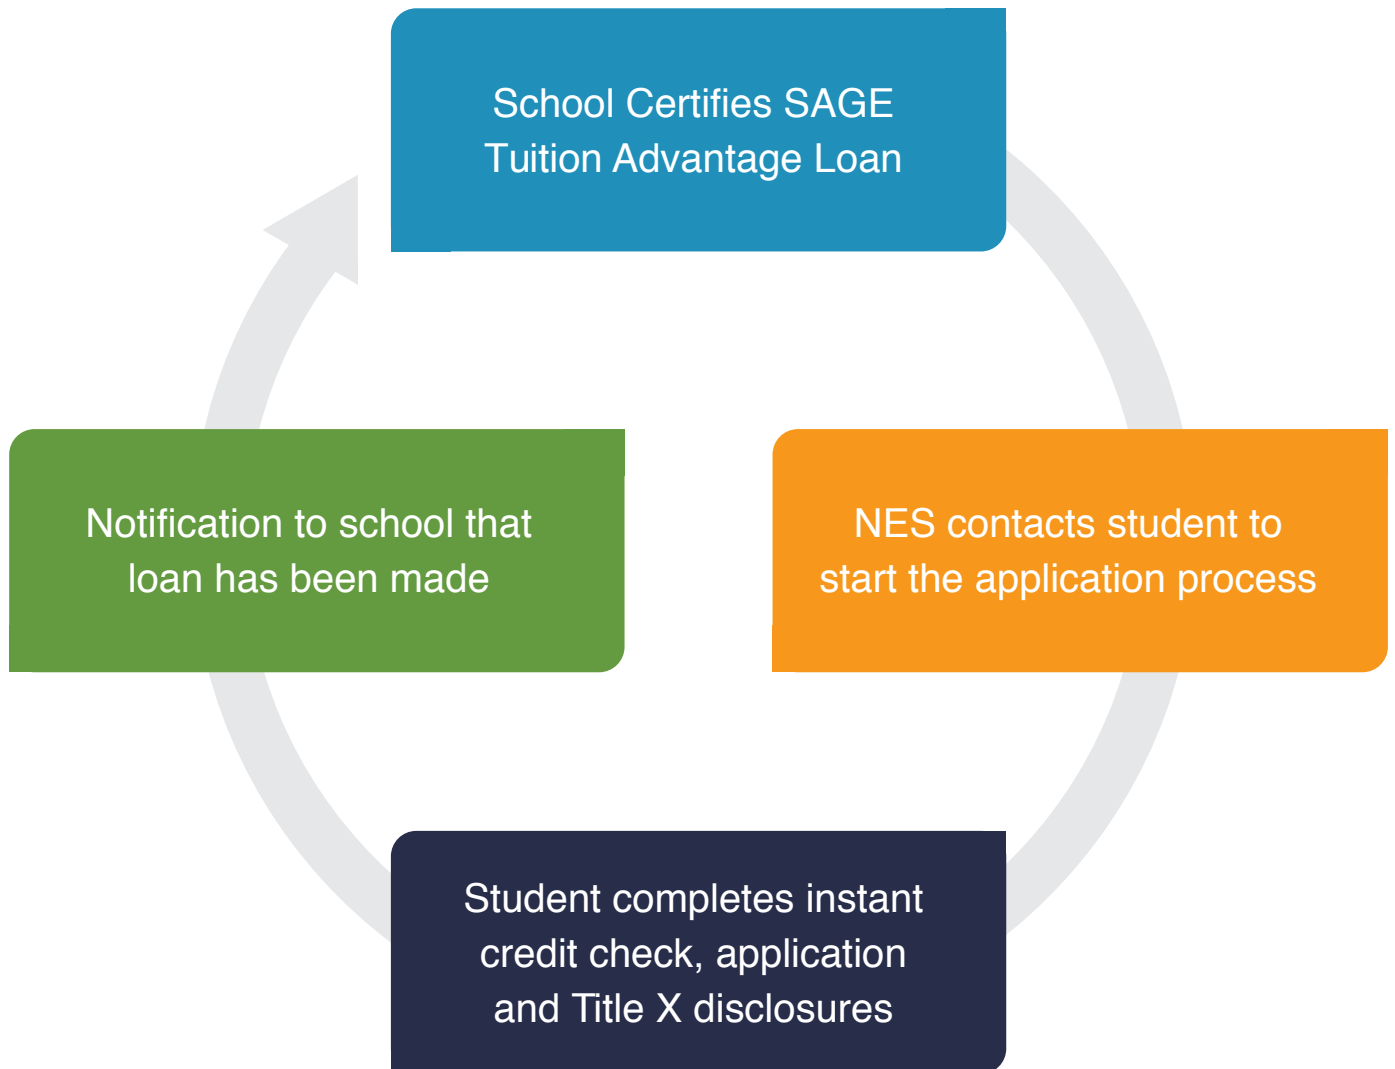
School Certifies SAGE Tuition Advantage Loan

NES contacts student to start the application process

Student completes instant credit check, application and Title X disclosures

Notification to school that loan has been made